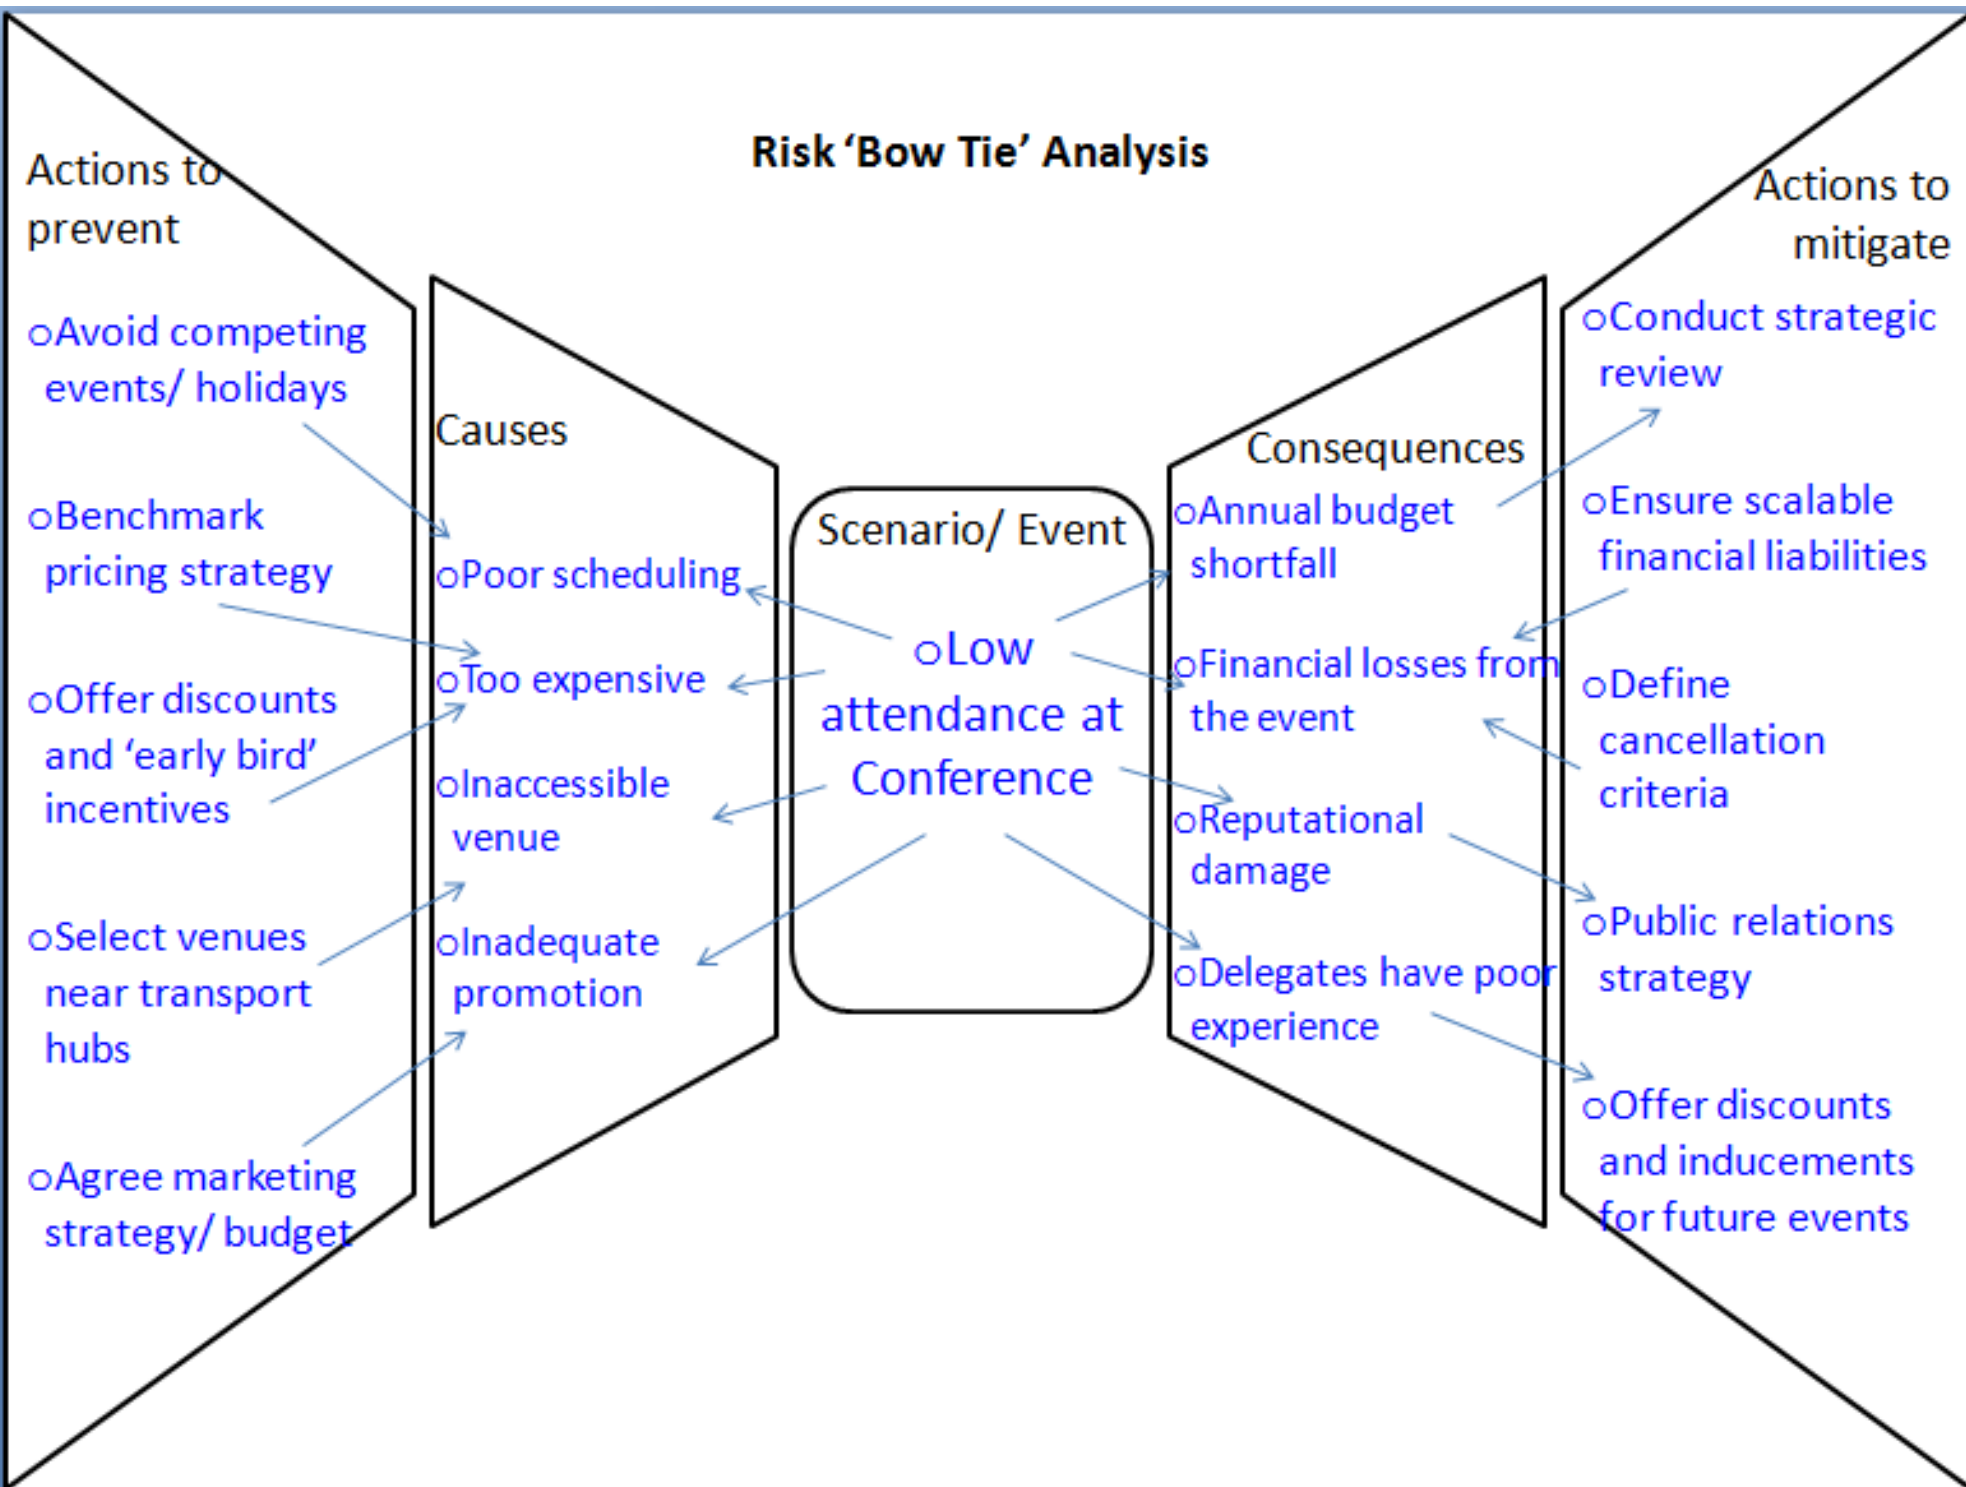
Risk 'Bow Tie' Analysis

Actions to prevent

o Avoid competing events/ holidays

o Benchmark pricing strategy

o Offer discounts and 'early bird' incentives

o Select venues near transport hubs

o Agree marketing strategy/ budget

Causes

o Poor scheduling

o Too expensive

o Inaccessible venue

o Inadequate promotion

Scenario/ Event

o Low attendance at Conference

Consequences

o Annual budget shortfall

o Financial losses from the event

o Reputational damage

o Delegates have poor experience

Actions to mitigate

o Conduct strategic review

o Ensure scalable financial liabilities

o Define cancellation criteria

o Public relations strategy

o Offer discounts and inducements for future events